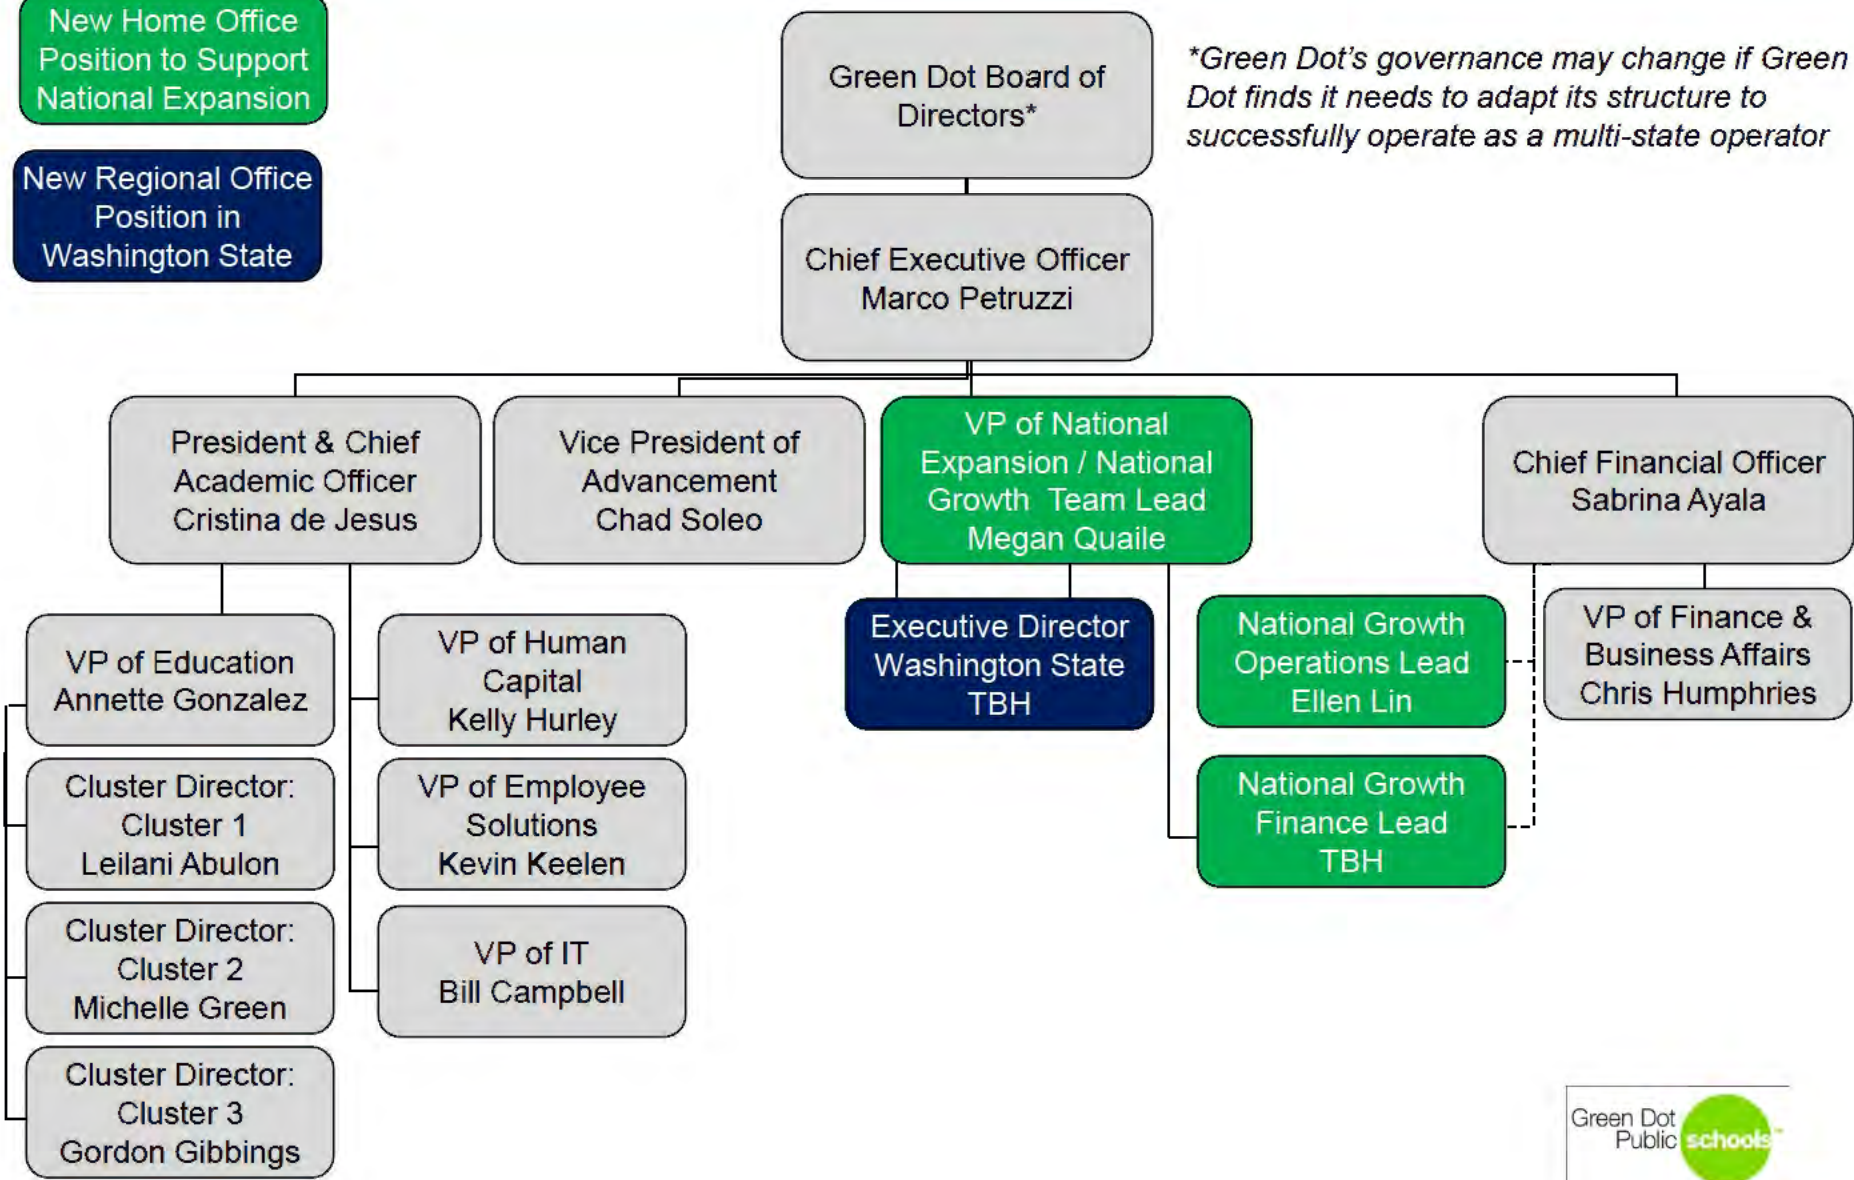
New Home Office Position to Support National Expansion

New Regional Office Position in Washington State

Green Dot Board of Directors*

*Green Dot's governance may change if Green Dot finds it needs to adapt its structure to successfully operate as a multi-state operator

Chief Executive Officer
Marco Petruzzi

President & Chief Academic Officer
Cristina de Jesus

Vice President of Advancement
Chad Soleo

VP of National Expansion / National Growth Team Lead
Megan Quaile

Chief Financial Officer
Sabrina Ayala

VP of Education
Annette Gonzalez

Cluster Director: Cluster 1
Leilani Abulon

Cluster Director: Cluster 2
Michelle Green

Cluster Director: Cluster 3
Gordon Gibbings

VP of Human Capital
Kelly Hurley

VP of Employee Solutions
Kevin Keelen

VP of IT
Bill Campbell

Executive Director Washington State
TBH

National Growth Operations Lead
Ellen Lin

National Growth Finance Lead
TBH

VP of Finance & Business Affairs
Chris Humphries

Green Dot Public schools